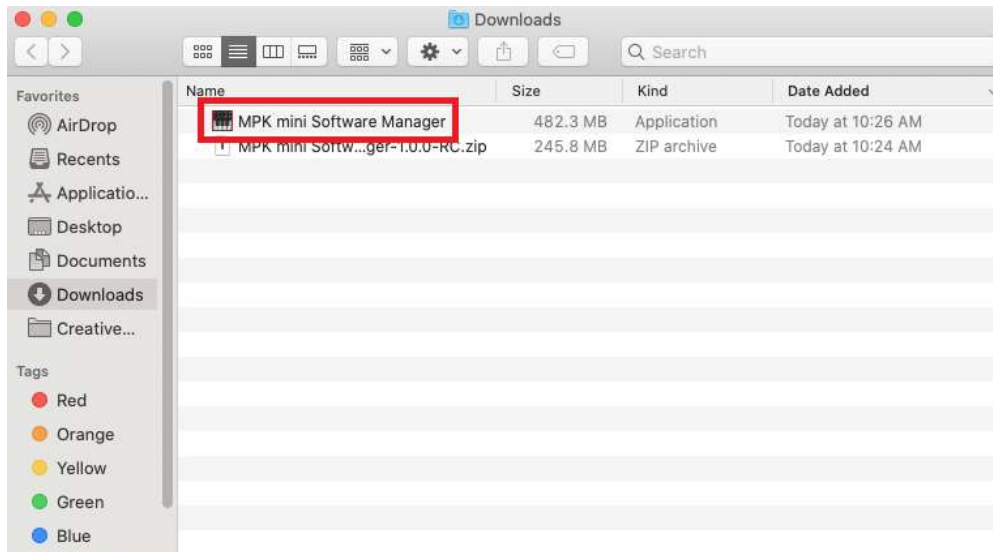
Downloads

Search

Favorites
AirDrop
Recents
Applicatio...
Desktop
Documents
Downloads
Creative...

Tags
Red
Orange
Yellow
Green
Blue

| Name | Size | Kind | Date Added |
|---|---|---|---|
| MPK mini Software Manager | 482.3 MB | Application | Today at 10:26 AM |
| MPK mini Softw...ger-1.0.0-RC.zip | 245.8 MB | ZIP archive | Today at 10:24 AM |